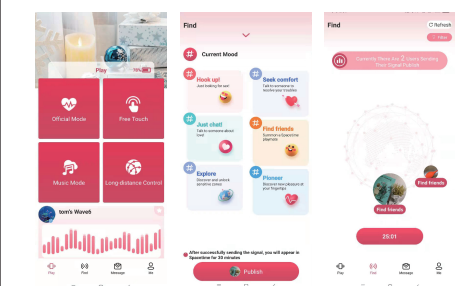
Play
Official Mode
Free Touch
Music Mode
Long distance Control
tom's Wave6
Play
Find
Message
Me

Find
Current Mood
Hook up!
Just looking for sex
Seek comfort
Talk to someone to resolve your troubles
Just chat!
Talk to someone about love
Find friends
Summon a Spacetime playmate
Explore
Discover and unlock sensitive zones
Pioneer
Discover new pleasure at your fingertips
After successfully sending the signal, you will appear in Spacetime for 30 minutes
Publish
Play
Find
Message
Me

Find
Refresh
Currently there are 2 users Sending Their Signal Publish
Find friends
Find friends
25:01
Play
Find
Message
Me